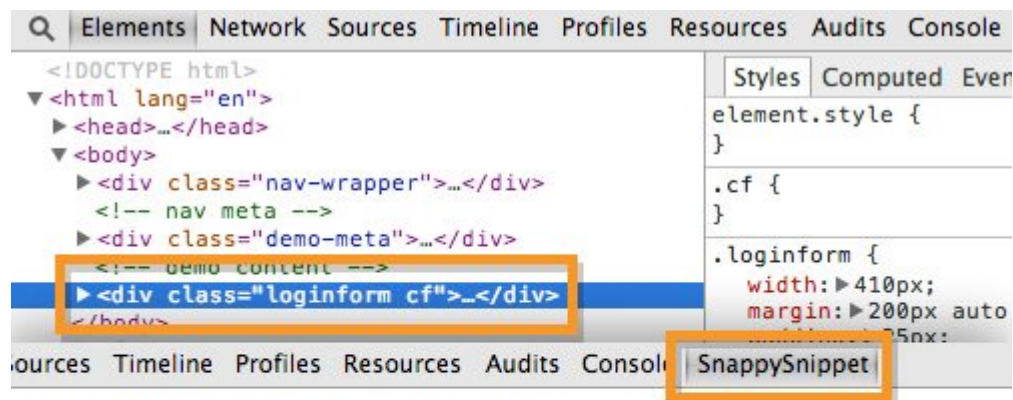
Elements Network Sources Timeline Profiles Resources Audits Console

<!DOCTYPE html>
▼<html lang="en">
▶<head>…</head>
▼<body>
▶<div class="nav-wrapper">…</div>
<!-- nav meta -->
▶<div class="demo-meta">…</div>
<!-- demo content -->
▶<div class="loginform cf">…</div>
</body>

Styles Computed Even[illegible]

element.style {
}

.cf {
}

.loginform {
width: ▶410px;
margin: ▶200px auto
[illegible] 25px;

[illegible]ources Timeline Profiles Resources Audits Consol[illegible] SnappySnippet